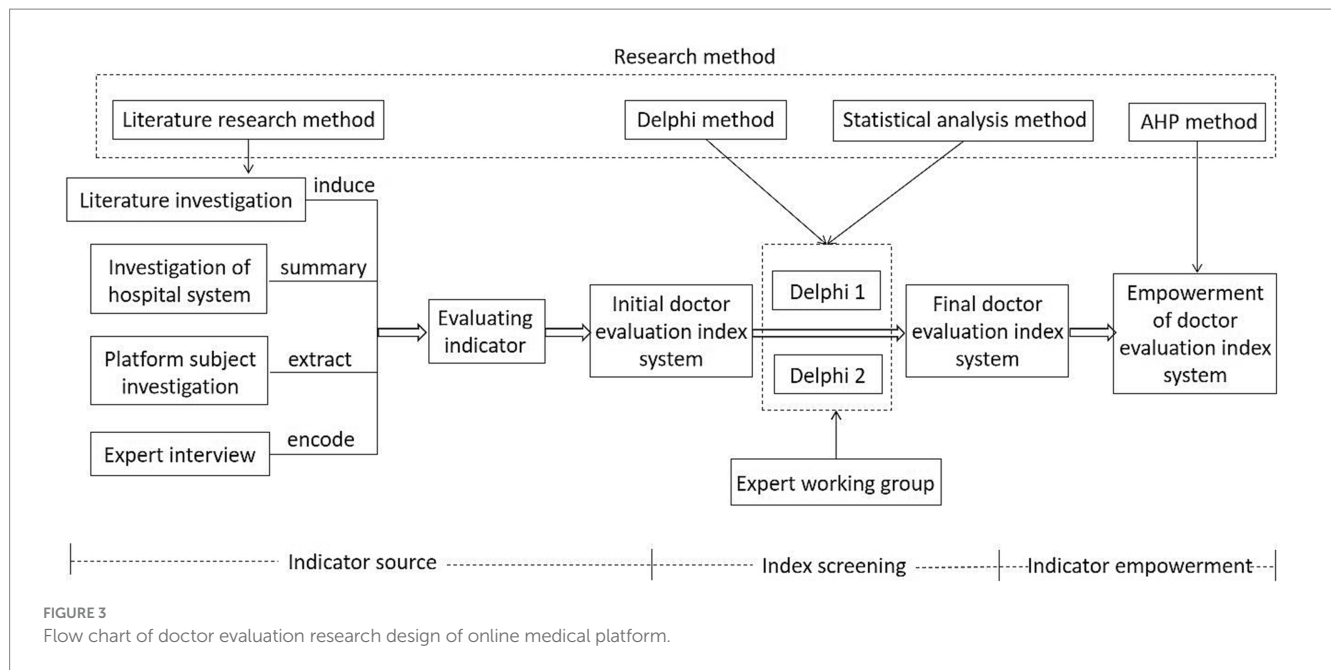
Research method

Literature research method

Delphi method

Statistical analysis method

AHP method

Literature investigation

induce

Investigation of hospital system

summary

Platform subject investigation

extract

Expert interview

encode

Evaluating indicator

Initial doctor evaluation index system

Delphi 1

Delphi 2

Final doctor evaluation index system

Empowerment of doctor evaluation index system

Expert working group

Indicator source

Index screening

Indicator empowerment

FIGURE 3
Flow chart of doctor evaluation research design of online medical platform.